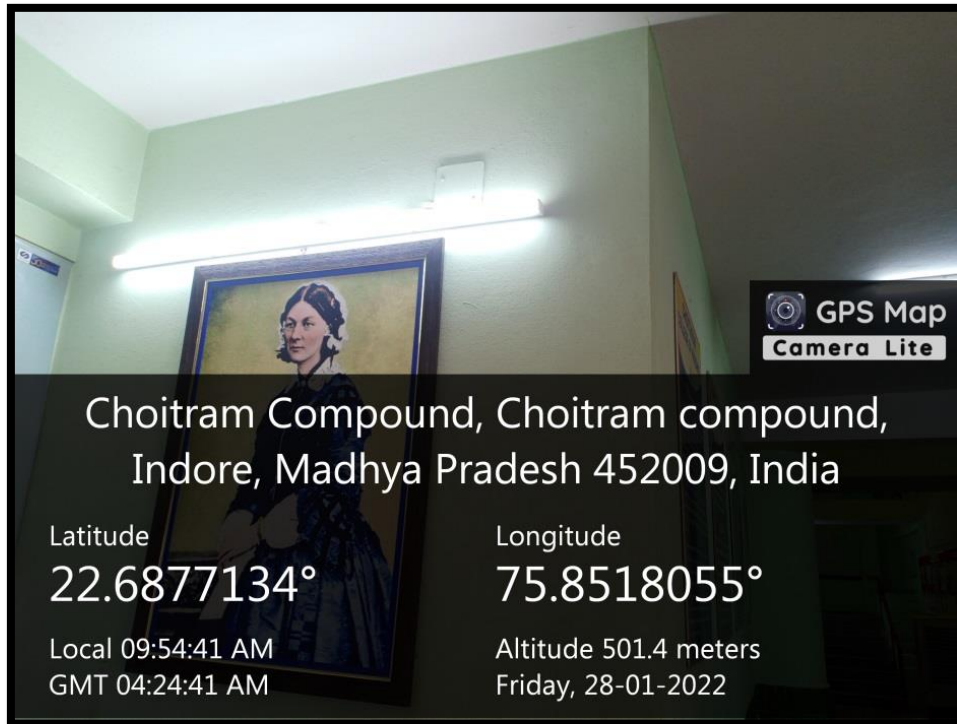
GPS Map
Camera Lite

Choitram Compound, Choitram compound, Indore, Madhya Pradesh 452009, India

Latitude
22.6877134°

Longitude
75.8518055°

Local 09:54:41 AM
GMT 04:24:41 AM

Altitude 501.4 meters
Friday, 28-01-2022